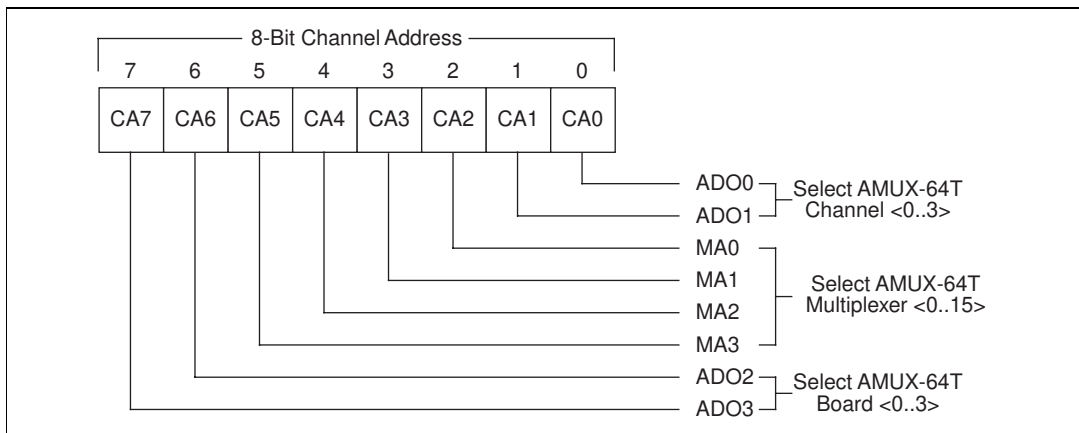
8-Bit Channel Address

| 7 | 6 | 5 | 4 | 3 | 2 | 1 | 0 |
|---|---|---|---|---|---|---|---|
| CA7 | CA6 | CA5 | CA4 | CA3 | CA2 | CA1 | CA0 |

ADO0
ADO1
Select AMUX-64T Channel <0..3>

MA0
MA1
MA2
MA3
Select AMUX-64T Multiplexer <0..15>

ADO2
ADO3
Select AMUX-64T Board <0..3>